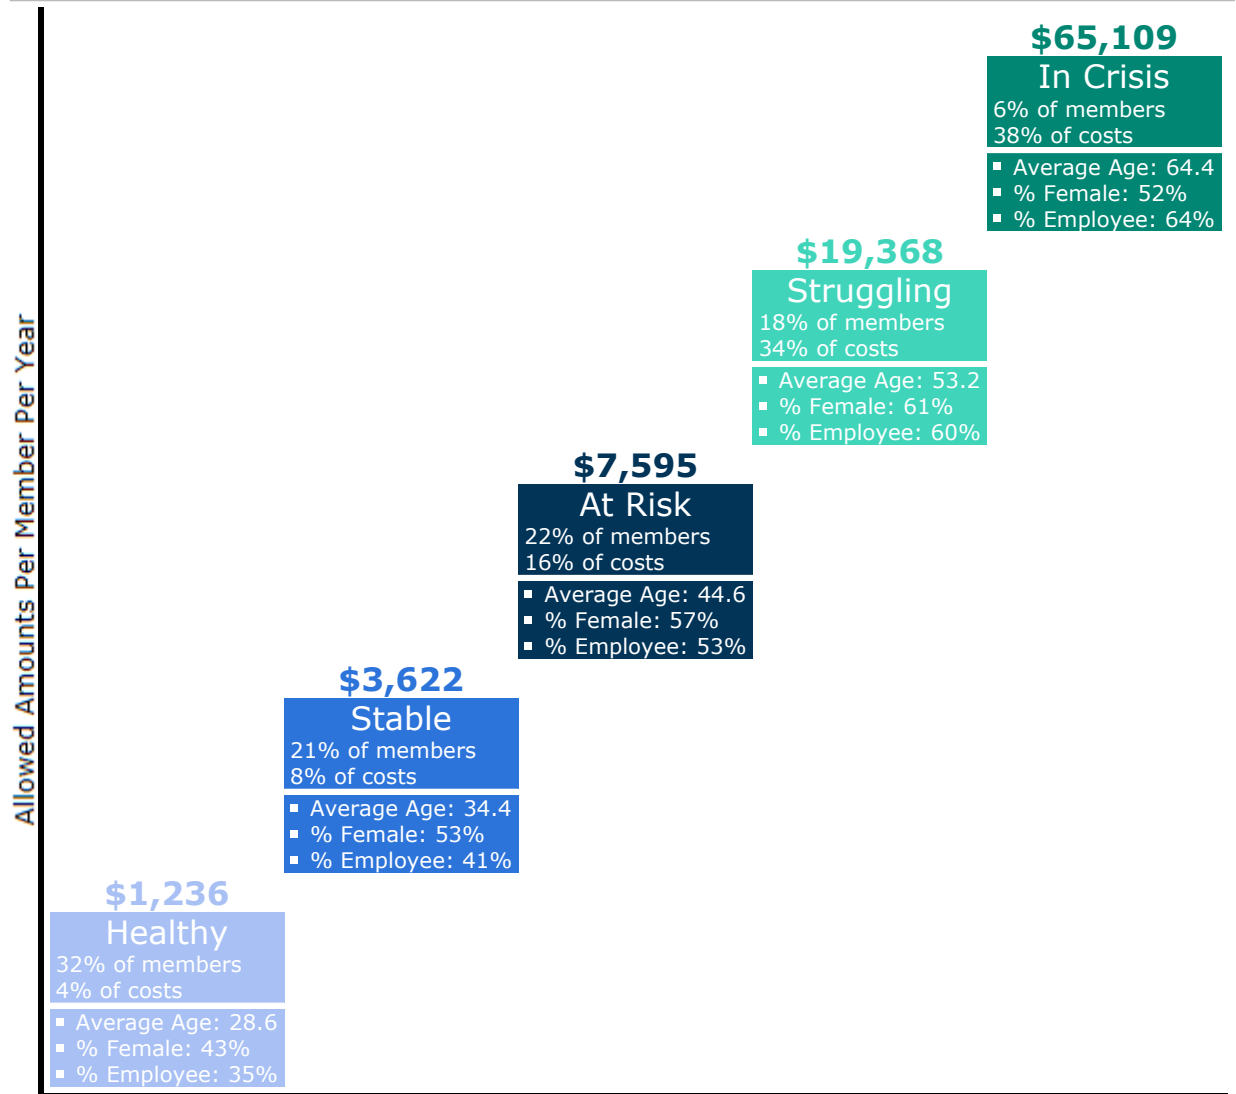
Allowed Amounts Per Member Per Year

$1,236
Healthy
32% of members
4% of costs

- Average Age: 28.6
- % Female: 43%
- % Employee: 35%

$3,622
Stable
21% of members
8% of costs

- Average Age: 34.4
- % Female: 53%
- % Employee: 41%

$7,595
At Risk
22% of members
16% of costs

- Average Age: 44.6
- % Female: 57%
- % Employee: 53%

$19,368
Struggling
18% of members
34% of costs

- Average Age: 53.2
- % Female: 61%
- % Employee: 60%

$65,109
In Crisis
6% of members
38% of costs

- Average Age: 64.4
- % Female: 52%
- % Employee: 64%